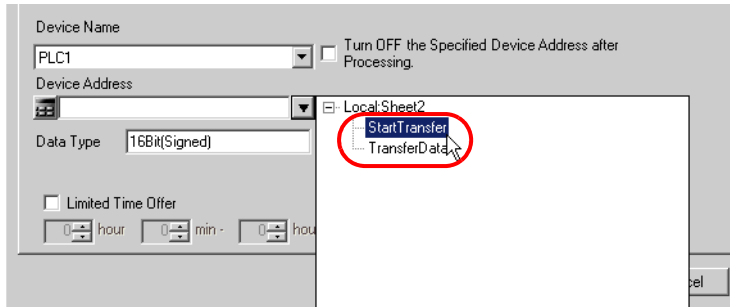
Device Name

PLC1

Turn OFF the Specified Device Address after Processing.

Device Address

Local:Sheet2

StartTransfer

TransferData

Data Type

16Bit(Signed)

Limited Time Offer

0 hour

0 min -

0 hou

cel